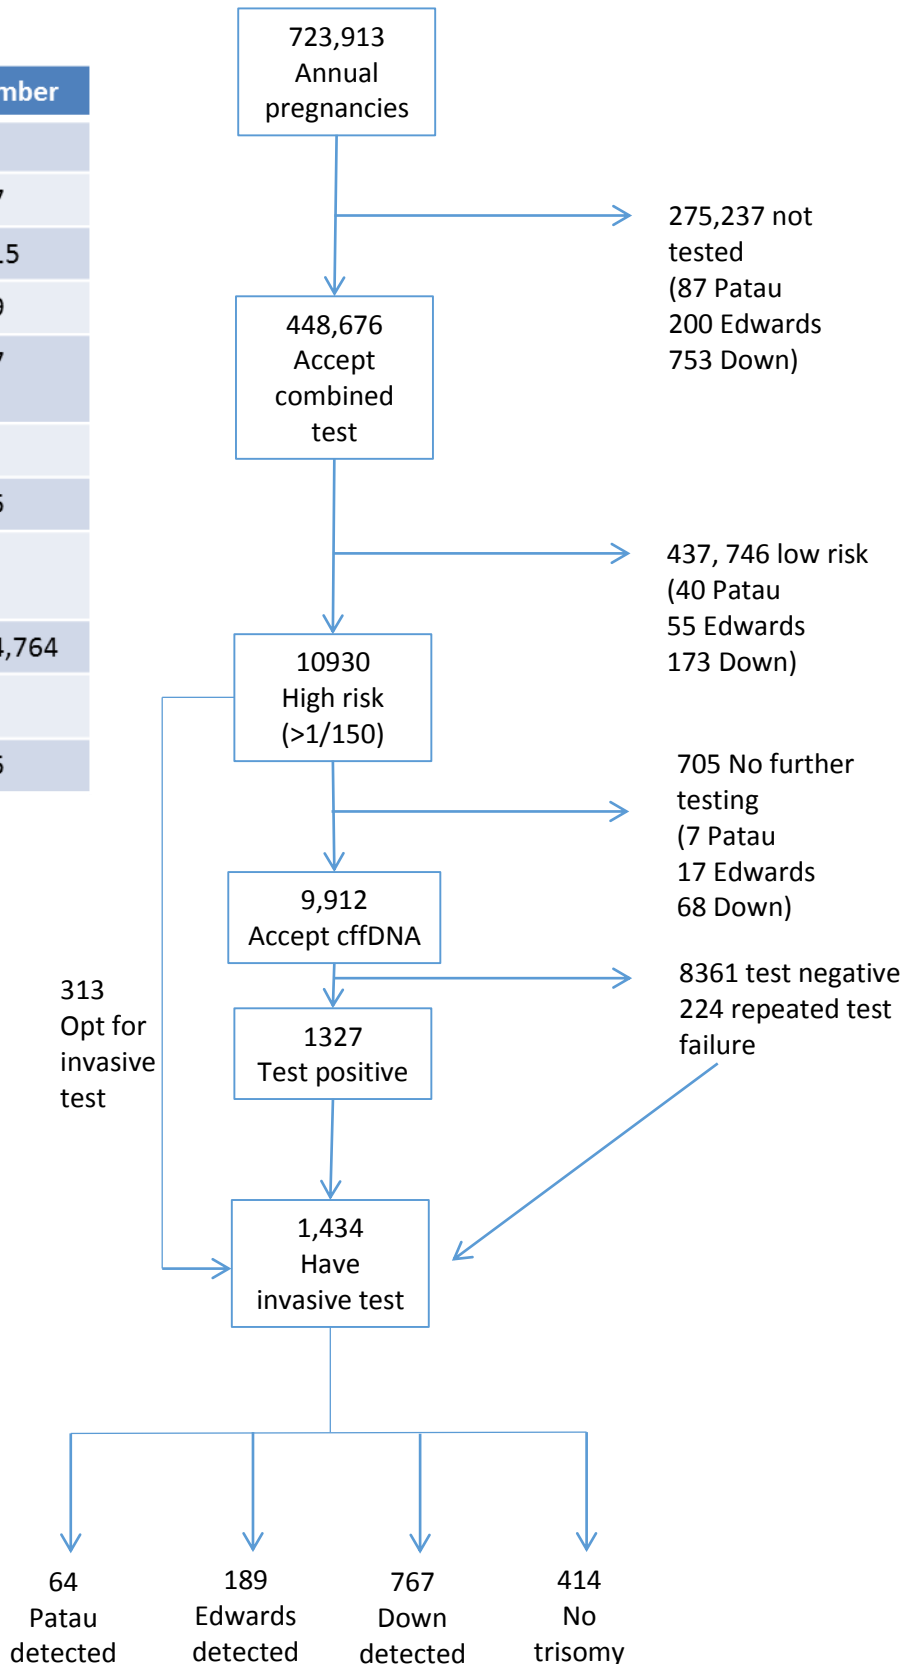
mber

7

15

9

7

5

4,764

5

723,913
Annual
pregnancies

275,237 not tested
(87 Patau
200 Edwards
753 Down)

448,676
Accept
combined
test

437, 746 low risk
(40 Patau
55 Edwards
173 Down)

10930
High risk
(>1/150)

705 No further testing
(7 Patau
17 Edwards
68 Down)

9,912
Accept cffDNA

8361 test negative
224 repeated test failure

313
Opt for
invasive
test

1327
Test positive

1,434
Have
invasive test

64
Patau
detected

189
Edwards
detected

767
Down
detected

414
No
trisomy